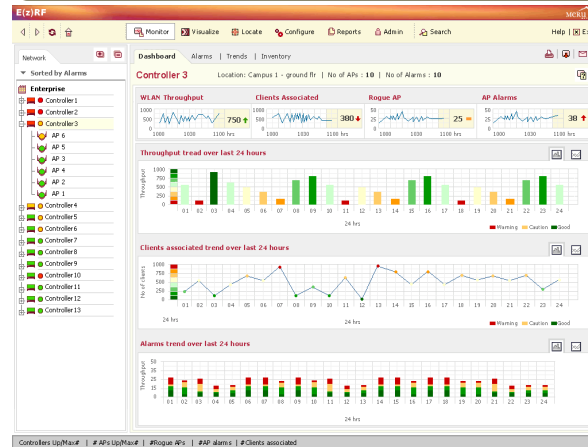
E(z)RF

MERU

Monitor | Visualize | Locate | Configure | Reports | Admin | Search

Help | E

Network

Sorted by Alarms

Enterprise
Controller1
Controller2
Controller3
AP 6
AP 5
AP 3
AP 4
AP 2
AP 1
Controller4
Controller5
Controller6
Controller7
Controller8
Controller9
Controller10
Controller11
Controller12
Controller13

Dashboard | Alarms | Trends | Inventory

Controller 3 | Location: Campus 1 - ground flr | No of APs : 10 | No of Alarms : 10

WLAN Throughput
1000
500
0
1000 1100 hrs
750

Clients Associated
1000
500
0
1000 1100 hrs
380

Rogue AP
50
25
0
1000 1100 hrs
25

AP Alarms
50
25
0
1000 1100 hrs
38

Throughput tread over last 24 hours
Throughput
1000
750
500
250
0
01 02 03 04 05 06 07 08 09 10 11 12 13 14 15 16 17 18 19 20 21 22 23 24
24 hrs
Warning Caution Good

Clients associated trend over last 24 hours
No of clients
1000
750
500
250
0
24 hrs
24 hrs
Warning Caution Good

Alarms trend over last 24 hours
Throughput
50
40
30
20
10
0
01 02 03 04 05 06 07 08 09 10 11 12 13 14 15 16 17 18 19 20 21 22 23 24
24 hrs

Controllers Up/Max# | # APs Up/Max# | #Rogue APs | #AP alarms | # Clients associated